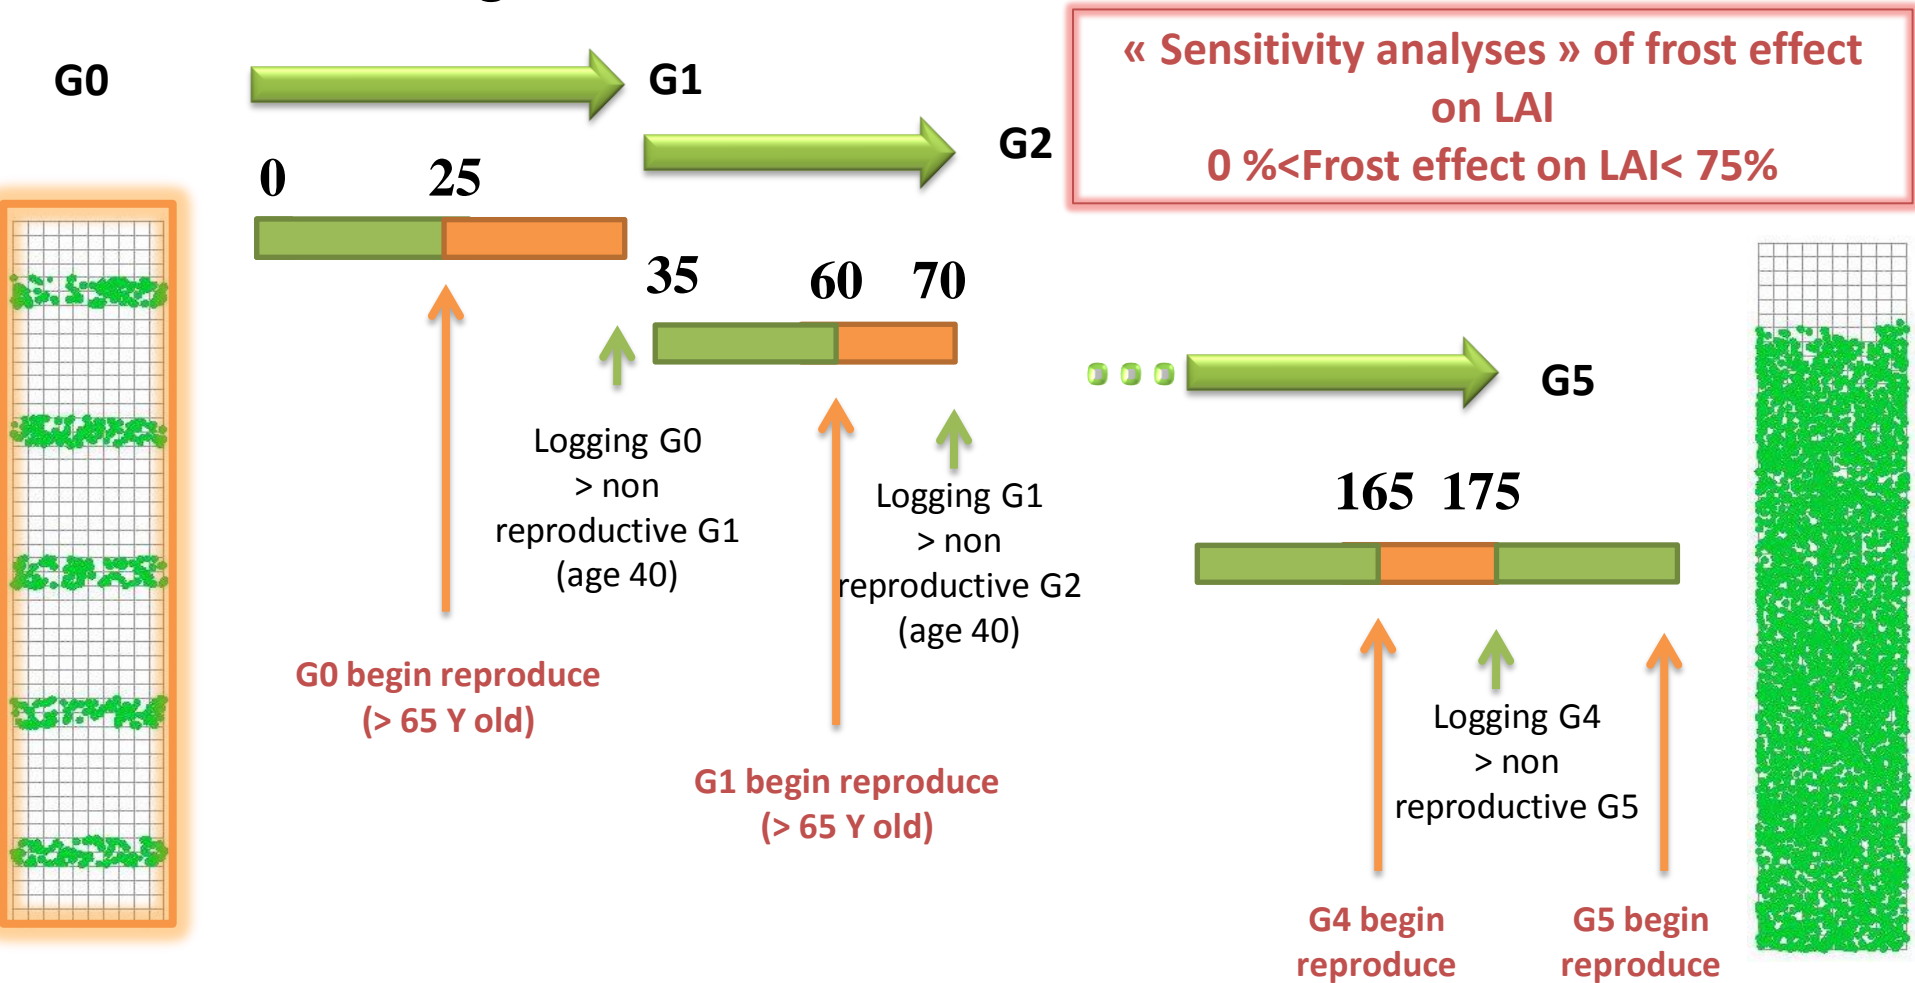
G0

G1

G2

« Sensitivity analyses » of frost effect on LAI
0 %<Frost effect on LAI< 75%

0 25

35 60 70

Logging G0
> non
reproductive G1
(age 40)

G0 begin reproduce
(> 65 Y old)

Logging G1
> non
reproductive G2
(age 40)

G1 begin reproduce
(> 65 Y old)

G5

165 175

Logging G4
> non
reproductive G5

G4 begin
reproduce

G5 begin
reproduce